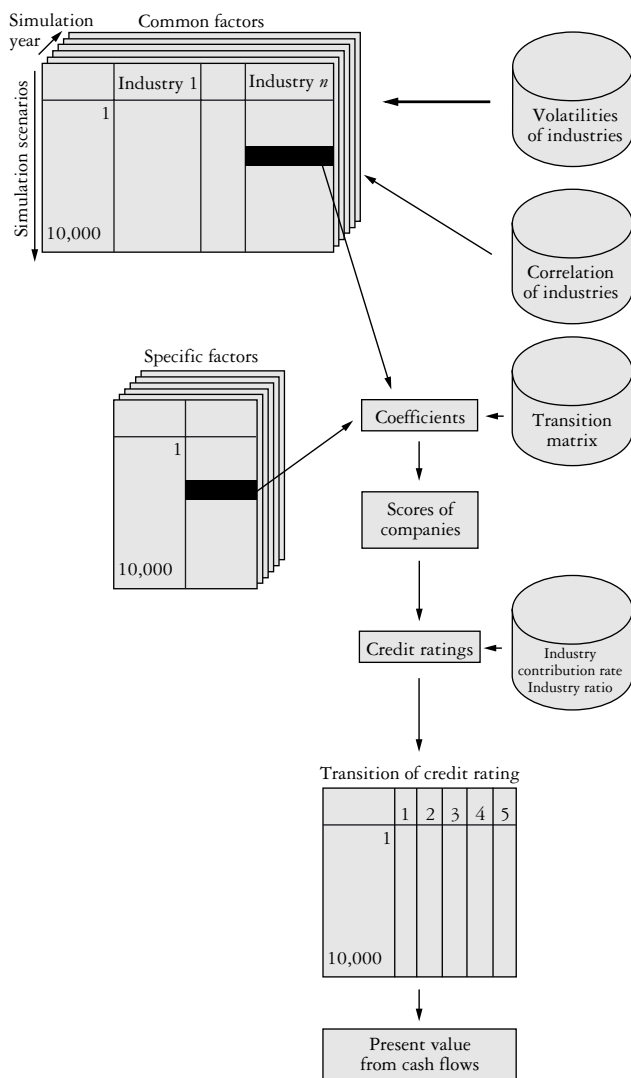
Simulation year

Common factors

| | Industry 1 | | Industry $n$ |
|---|---|---|---|
| 1 | | | |
| 10,000 | | | |

Simulation scenarios

Volatilities of industries

Correlation of industries

Specific factors

| | |
|---|---|
| 1 | |
| 10,000 | |

Coefficients

Transition matrix

Scores of companies

Credit ratings

Industry contribution rate Industry ratio

Transition of credit rating

| | 1 | 2 | 3 | 4 | 5 |
|---|---|---|---|---|---|
| 1 | | | | | |
| 10,000 | | | | | |

Present value from cash flows